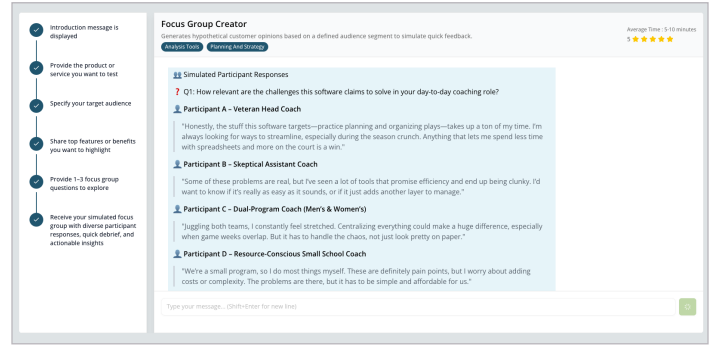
Introduction message is displayed

Provide the product or service you want to test

Specify your target audience

Share top features or benefits you want to highlight

Provide 1–3 focus group questions to explore

Receive your simulated focus group with diverse participant responses, quick debrief, and actionable insights

Focus Group Creator

Generates hypothetical customer opinions based on a defined audience segment to simulate quick feedback.

Analysis Tools Planning And Strategy

Average Time : 5-10 minutes

5

Simulated Participant Responses

Q1: How relevant are the challenges this software claims to solve in your day-to-day coaching role?

Participant A – Veteran Head Coach

"Honestly, the stuff this software targets—practice planning and organizing plays—takes up a ton of my time. I'm always looking for ways to streamline, especially during the season crunch. Anything that lets me spend less time with spreadsheets and more on the court is a win."

Participant B – Skeptical Assistant Coach

"Some of these problems are real, but I've seen a lot of tools that promise efficiency and end up being clunky. I'd want to know if it's really as easy as it sounds, or if it just adds another layer to manage."

Participant C – Dual-Program Coach (Men's & Women's)

"Juggling both teams, I constantly feel stretched. Centralizing everything could make a huge difference, especially when game weeks overlap. But it has to handle the chaos, not just look pretty on paper."

Participant D – Resource-Conscious Small School Coach

"We're a small program, so I do most things myself. These are definitely pain points, but I worry about adding costs or complexity. The problems are there, but it has to be simple and affordable for us."

Type your message... (Shift+Enter for new line)